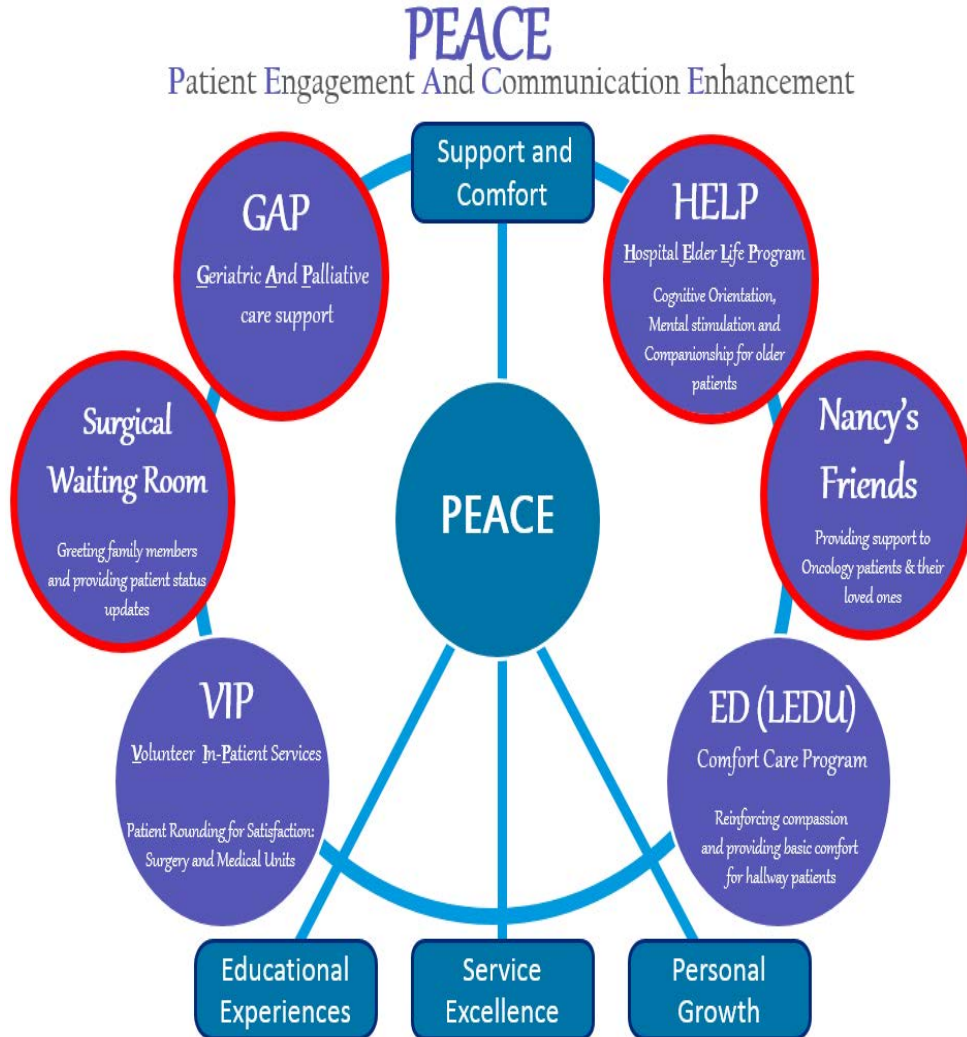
PEACE
Patient Engagement And Communication Enhancement

Support and Comfort

GAP
Geriatric And Palliative care support

HELP
Hospital Elder Life Program
Cognitive Orientation, Mental stimulation and Companionship for older patients

Surgical Waiting Room
Greeting family members and providing patient status updates

PEACE

Nancy's Friends
Providing support to Oncology patients & their loved ones

VIP
Volunteer In-Patient Services
Patient Rounding for Satisfaction: Surgery and Medical Units

ED (LEDU)
Comfort Care Program
Reinforcing compassion and providing basic comfort for hallway patients

Educational Experiences

Service Excellence

Personal Growth